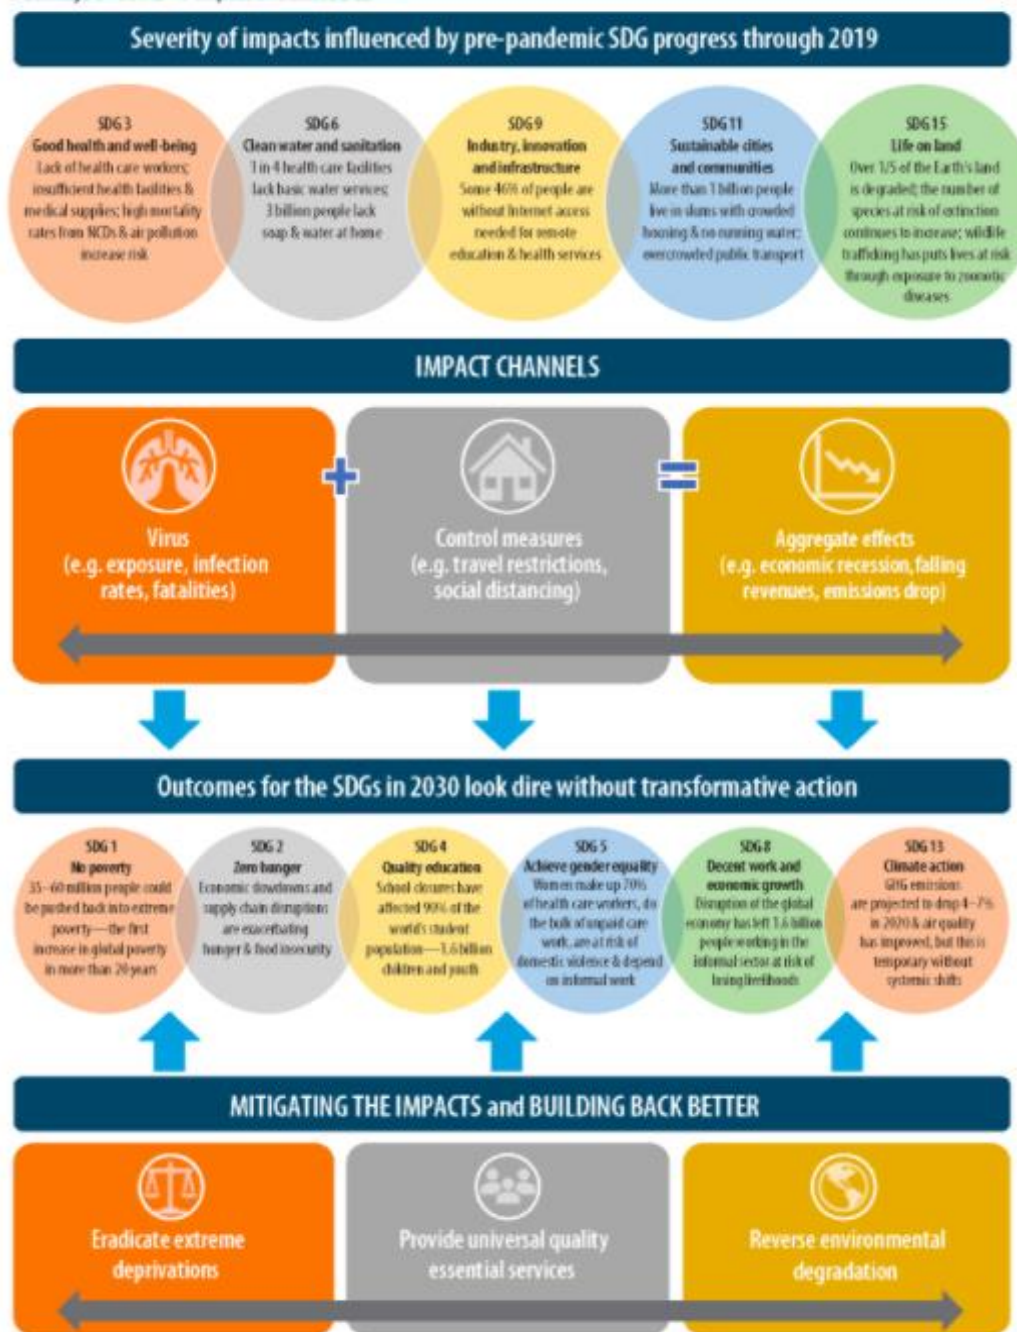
Severity of impacts influenced by pre-pandemic SDG progress through 2019

SDG 3
Good health and well-being
Lack of health care workers; insufficient health facilities & medical supplies; high mortality rates from NCDs & air pollution increase risk

SDG 6
Clean water and sanitation
1 in 4 health care facilities lack basic water services; 3 billion people lack soap & water at home

SDG 9
Industry, innovation and infrastructure
Some 46% of people are without Internet access needed for remote education & health services

SDG 11
Sustainable cities and communities
More than 1 billion people live in slums with crowded housing & no running water; overcrowded public transport

SDG 15
Life on land
Over 1/5 of the Earth's land is degraded; the number of species at risk of extinction continues to increase; wildlife trafficking has puts lives at risk through exposure to zoonotic diseases

IMPACT CHANNELS

Virus
(e.g. exposure, infection rates, fatalities)

+

Control measures
(e.g. travel restrictions, social distancing)

=

Aggregate effects
(e.g. economic recession, falling revenues, emissions drop)

Outcomes for the SDGs in 2030 look dire without transformative action

SDG 1
No poverty
35–60 million people could be pushed back into extreme poverty—the first increase in global poverty in more than 20 years

SDG 2
Zero hunger
Economic slowdowns and supply chain disruptions are exacerbating hunger & food insecurity

SDG 4
Quality education
School closures have affected 90% of the world's student population—1.6 billion children and youth

SDG 5
Achieve gender equality
Women make up 70% of health care workers, do the bulk of unpaid care work, are at risk of domestic violence & depend on informal work

SDG 8
Decent work and economic growth
Disruption of the global economy has left 1.6 billion people working in the informal sector at risk of losing livelihoods

SDG 13
Climate action
GHG emissions are projected to drop 4–7% in 2020 & air quality has improved, but this is temporary without systemic shifts

MITIGATING THE IMPACTS and BUILDING BACK BETTER

Eradicate extreme deprivations

Provide universal quality essential services

Reverse environmental degradation